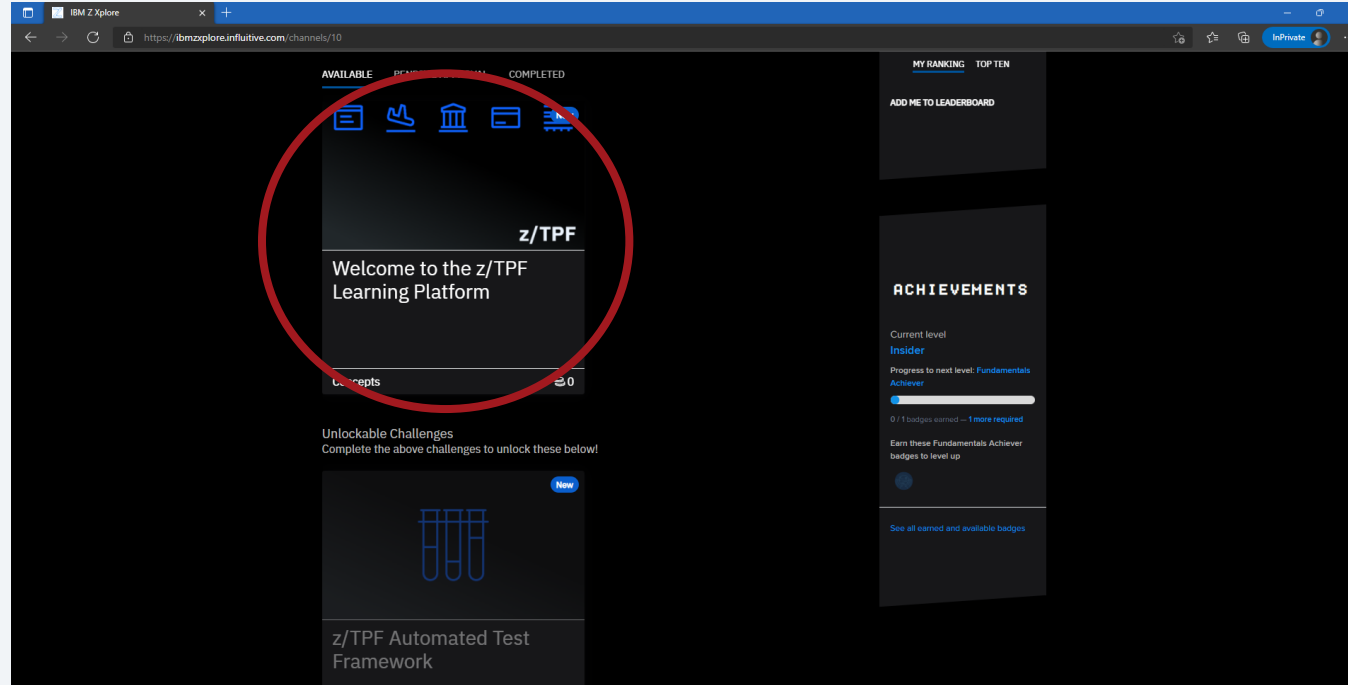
IBM Z Xplore

https://ibmzxplore.influitive.com/channels/10

InPrivate

AVAILABLE PEN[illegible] COMPLETED

New

z/TPF

Welcome to the z/TPF Learning Platform

Concepts 0

Unlockable Challenges
Complete the above challenges to unlock these below!

New

z/TPF Automated Test Framework

MY RANKING TOP TEN

ADD ME TO LEADERBOARD

ACHIEVEMENTS

Current level
Insider

Progress to next level: Fundamentals Achiever

0 / 1 badges earned — 1 more required

Earn these Fundamentals Achiever badges to level up

See all earned and available badges